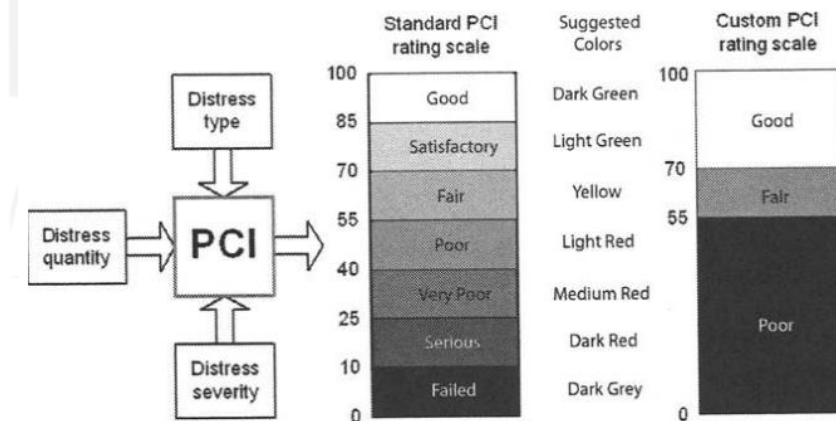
Distress type

Distress quantity

PCI

Distress severity

Standard PCI rating scale

| | |
|---|---|
| 100 | |
| | Good |
| 85 | |
| | Satisfactory |
| 70 | |
| | Fair |
| 55 | |
| | Poor |
| 40 | |
| | Very Poor |
| 25 | |
| | Serious |
| 10 | |
| | Failed |
| 0 | |

Suggested Colors

Dark Green

Light Green

Yellow

Light Red

Medium Red

Dark Red

Dark Grey

Custom PCI rating scale

| | |
|---|---|
| 100 | |
| | Good |
| 70 | |
| | Fair |
| 55 | |
| | Poor |
| 0 | |